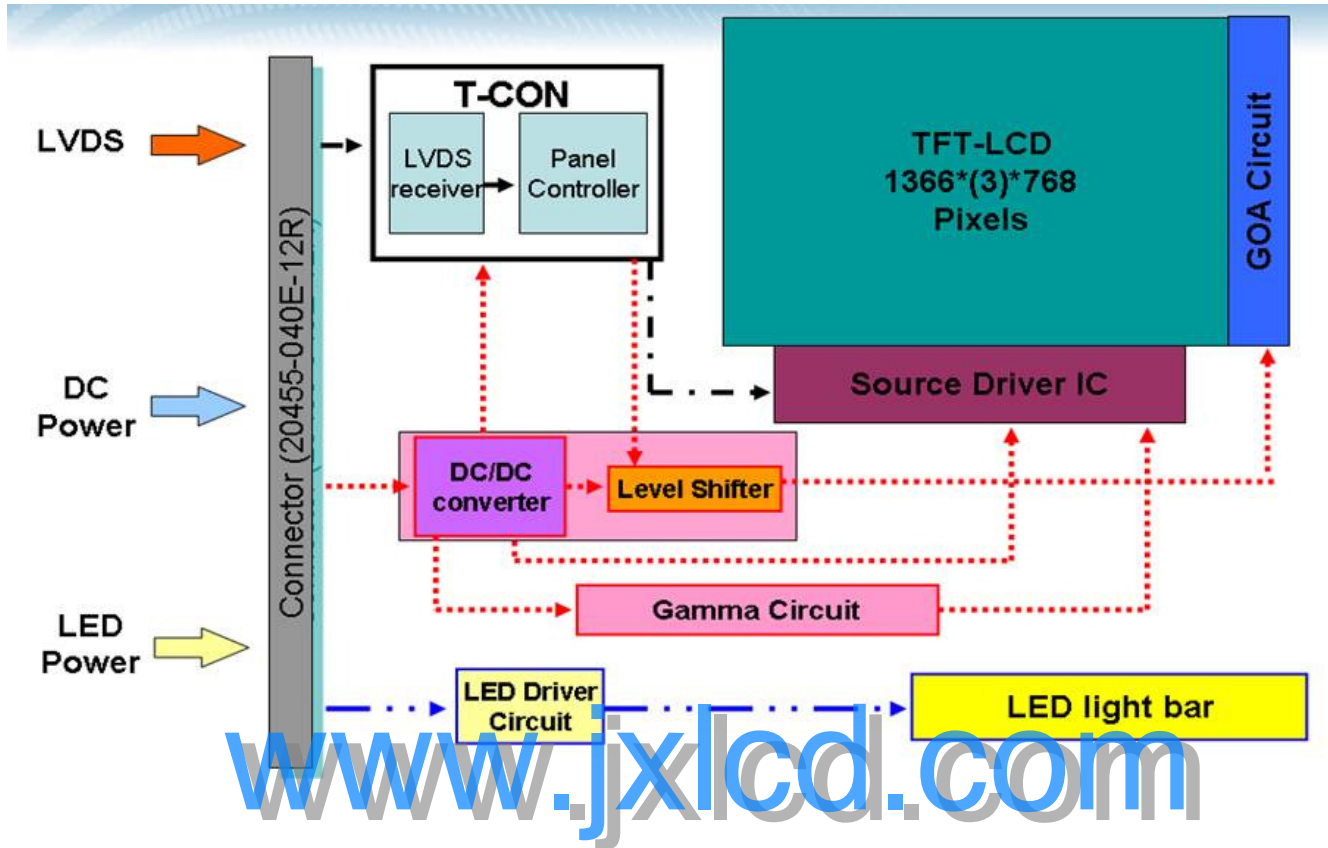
LVDS

DC Power

LED Power

Connector (20455-040E-12R)

T-CON

LVDS receiver

Panel Controller

TFT-LCD 1366*(3)*768 Pixels

GOA Circuit

Source Driver IC

DC/DC converter

Level Shifter

Gamma Circuit

LED Driver Circuit

LED light bar

www.jxlcd.com